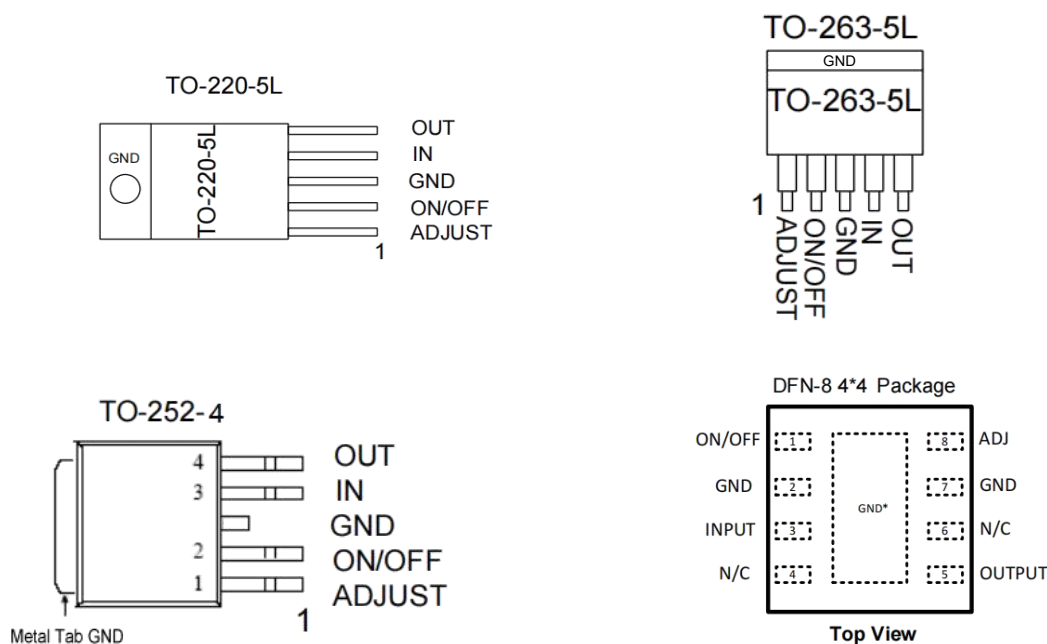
TO-220-5L

GND

TO-220-5L

OUT
IN
GND
ON/OFF
ADJUST
1

TO-263-5L

GND

TO-263-5L

1
ADJUST
ON/OFF
GND
IN
OUT

TO-252-4

4
3
2
1

OUT
IN
GND
ON/OFF
ADJUST
1

Metal Tab GND

DFN-8 4*4 Package

ON/OFF 1
GND 2
INPUT 3
N/C 4

GND*

8 ADJ
7 GND
6 N/C
5 OUTPUT

Top View